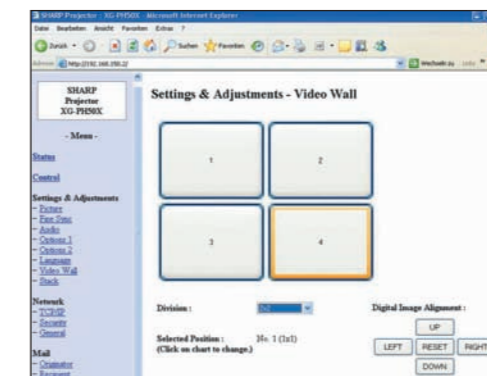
SHARP Projector : XG-PH50X - Microsoft Internet Explorer

Datei Bearbeiten Ansicht Favoriten Extras ?

Zurück Suchen Favoriten

Adresse http://192.168.150.2/ Wechseln zu Links

SHARP
Projector
XG-PH50X

- Menu -

Status

Control

Settings & Adjustments
- Picture
- Fine Sync
- Audio
- Options 1
- Options 2
- Language
- Video Wall
- Stack

Network
- TCP/IP
- Security
- General

Mail
- Originator
- Recipient

Settings & Adjustments - Video Wall

1

2

3

4

Division : 2x2

Selected Position : No. 1 (1x1)
(Click on chart to change.)

Digital Image Alignment :

UP

LEFT RESET RIGHT

DOWN